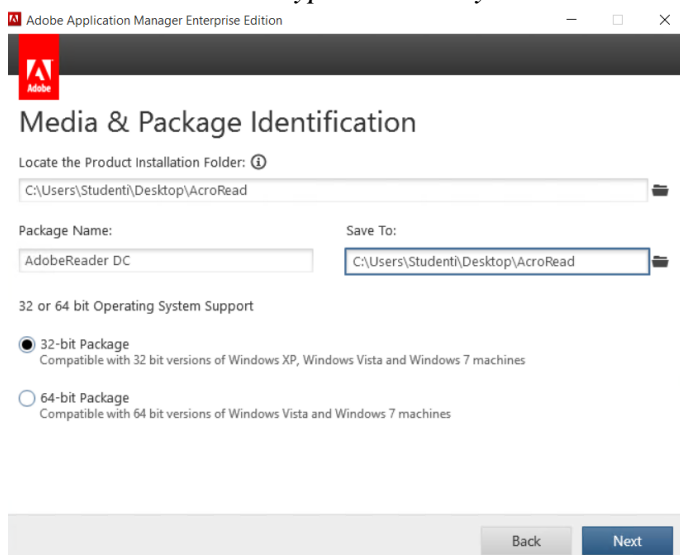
Adobe Application Manager Enterprise Edition

Adobe

Media & Package Identification

Locate the Product Installation Folder:

C:\Users\Studenti\Desktop\AcroRead

Package Name:

AdobeReader DC

Save To:

C:\Users\Studenti\Desktop\AcroRead

32 or 64 bit Operating System Support

32-bit Package
Compatible with 32 bit versions of Windows XP, Windows Vista and Windows 7 machines

64-bit Package
Compatible with 64 bit versions of Windows Vista and Windows 7 machines

Back

Next